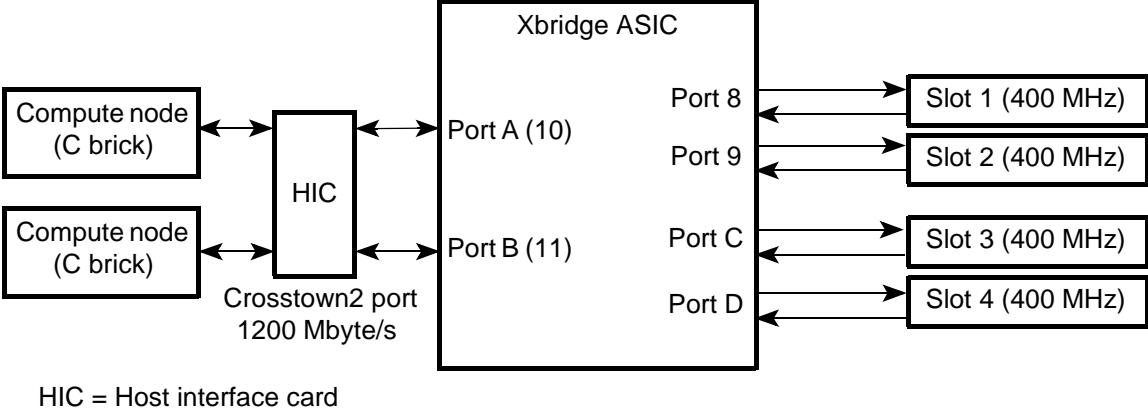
Xbridge ASIC

Compute node (C brick)

Compute node (C brick)

HIC

Crosstown2 port 1200 Mbyte/s

Port A (10)

Port B (11)

Port 8

Port 9

Port C

Port D

Slot 1 (400 MHz)

Slot 2 (400 MHz)

Slot 3 (400 MHz)

Slot 4 (400 MHz)

HIC = Host interface card